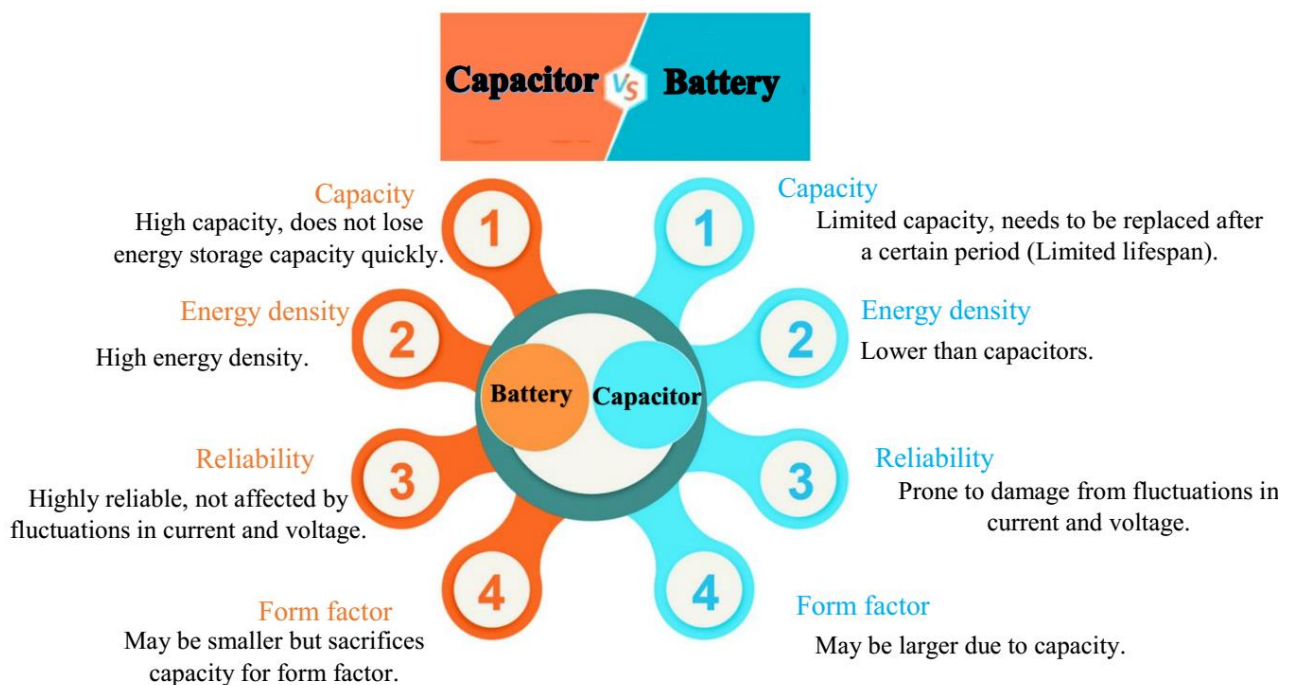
Capacitor VS Battery

Capacity
High capacity, does not lose energy storage capacity quickly.

1

Energy density
High energy density.

2

Reliability
Highly reliable, not affected by fluctuations in current and voltage.

3

Form factor
May be smaller but sacrifices capacity for form factor.

4

Battery

Capacitor

Capacity
Limited capacity, needs to be replaced after a certain period (Limited lifespan).

1

Energy density
Lower than capacitors.

2

Reliability
Prone to damage from fluctuations in current and voltage.

3

Form factor
May be larger due to capacity.

4